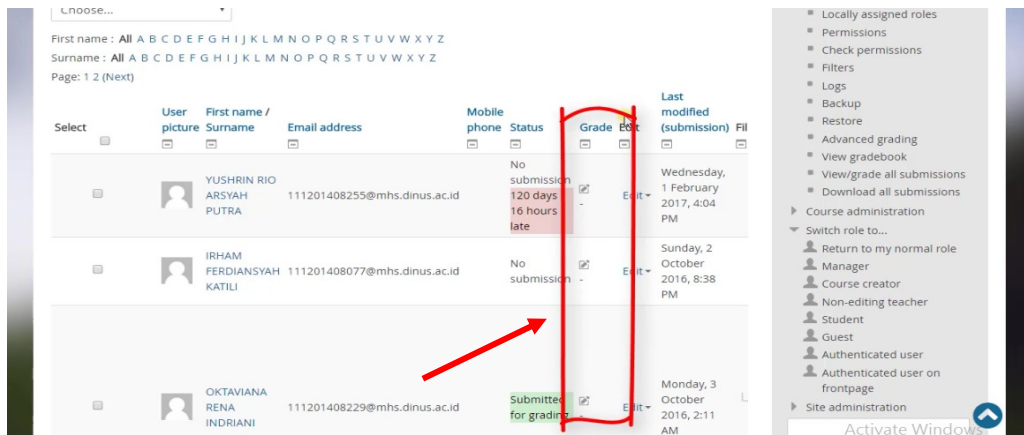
Choose...

First name : All A B C D E F G H I J K L M N O P Q R S T U V W X Y Z
Surname : All A B C D E F G H I J K L M N O P Q R S T U V W X Y Z
Page: 1 2 (Next)

| Select | User picture | First name / Surname | Email address | Mobile phone | Status | Grade | Edit | Last modified (submission) | Fi |
|---|---|---|---|---|---|---|---|---|---|
| | | YUSHRIN RIO ARSYAH PUTRA | 111201408255@mhs.dinus.ac.id | | No submission 120 days 16 hours late | - | Edit | Wednesday, 1 February 2017, 4:04 PM | |
| | | IRHAM FERDIANSYAH KATILI | 111201408077@mhs.dinus.ac.id | | No submission | - | Edit | Sunday, 2 October 2016, 8:38 PM | |
| | | OKTAVIANA RENA INDRIANI | 111201408229@mhs.dinus.ac.id | | Submitted for grading | - | Edit | Monday, 3 October 2016, 2:11 AM | |

Locally assigned roles
Permissions
Check permissions
Filters
Logs
Backup
Restore
Advanced grading
View gradebook
View/grade all submissions
Download all submissions
Course administration
Switch role to...
Return to my normal role
Manager
Course creator
Non-editing teacher
Student
Guest
Authenticated user
Authenticated user on frontpage
Site administration

Activate Windows